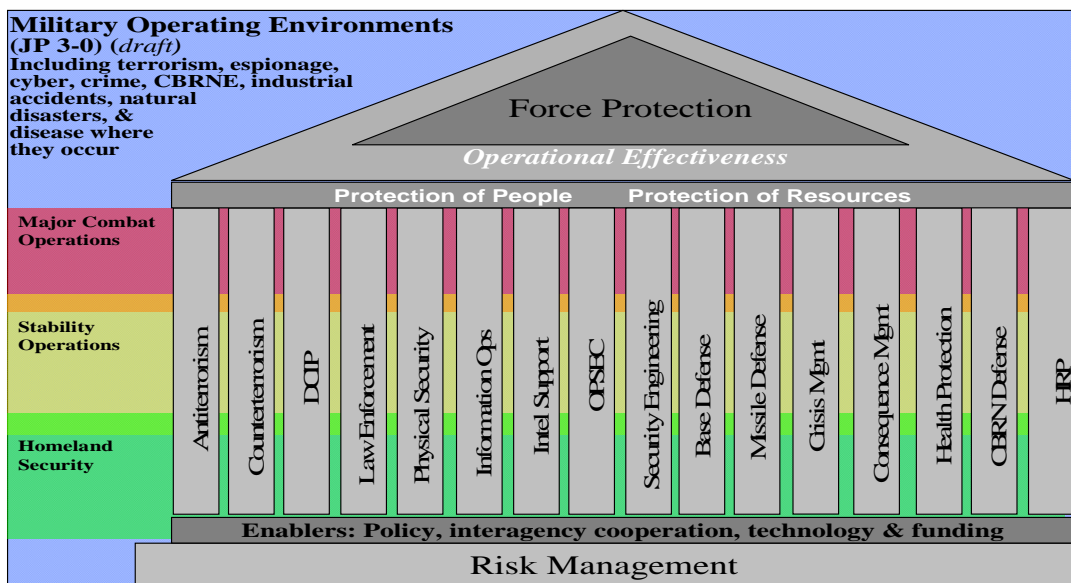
Military Operating Environments
(JP 3-0) (draft)
Including terrorism, espionage, cyber, crime, CBRNE, industrial accidents, natural disasters, & disease where they occur

Force Protection

Operational Effectiveness

Protection of People Protection of Resources

Major Combat Operations

Stability Operations

Homeland Security

Antiterrorism

Counterterrorism

DCIP

Law Enforcement

Physical Security

Information Ops

Intel Support

OPSEC

Security Engineering

Base Defense

Missile Defense

Crisis Mgmt

Consequence Mgmt

Health Protection

CBRN Defense

HRP

Enablers: Policy, interagency cooperation, technology & funding

Risk Management